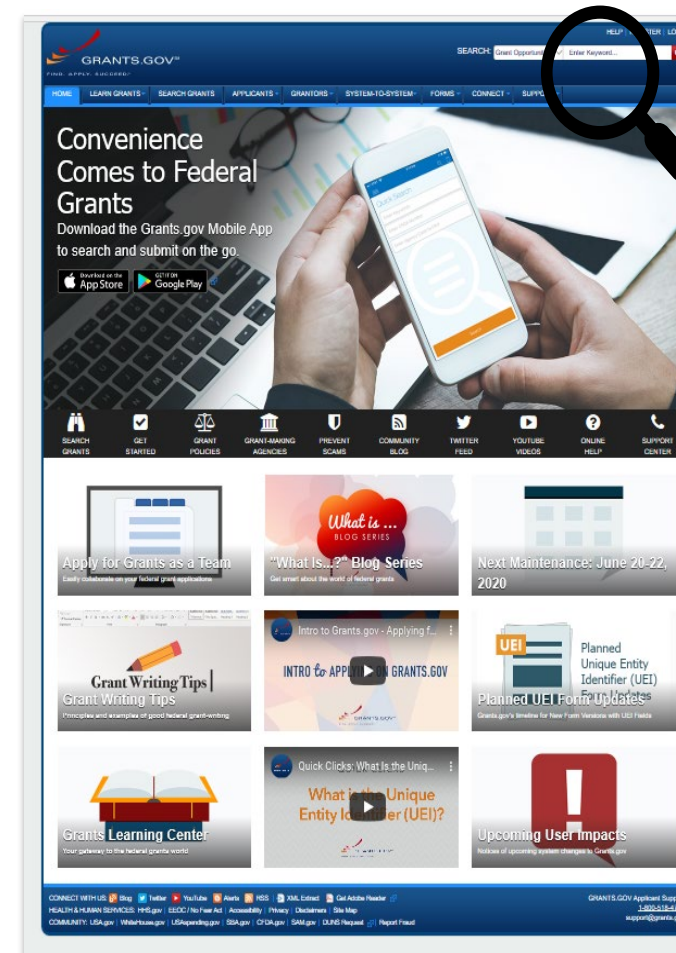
GRANTS.GOV

FIND. APPLY. SUCCEED.

HELP | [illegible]TER | LO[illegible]

SEARCH: Grant Opportuni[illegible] Enter Keyword...

HOME | LEARN GRANTS | SEARCH GRANTS | APPLICANTS | GRANTORS | SYSTEM-TO-SYSTEM | FORMS | CONNECT | SUPPO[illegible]

Convenience Comes to Federal Grants

Download the Grants.gov Mobile App to search and submit on the go.

Download on the App Store

GET IT ON Google Play

Quick Search

SEARCH GRANTS | GET STARTED | GRANT POLICIES | GRANT-MAKING AGENCIES | PREVENT SCAMS | COMMUNITY BLOG | TWITTER FEED | YOUTUBE VIDEOS | ONLINE HELP | SUPPORT CENTER

Apply for Grants as a Team
Easily collaborate on your federal grant applications

What is ... BLOG SERIES
"What Is...?" Blog Series
Get smart about the world of federal grants

Next Maintenance: June 20-22, 2020

Grant Writing Tips
Grant Writing Tips
Principles and examples of good federal grant-writing

Intro to Grants.gov - Applying f...
INTRO to APPLYING ON GRANTS.GOV
GRANTS.GOV

UEI
Planned Unique Entity Identifier (UEI) Form Updates
Planned UEI Form Updates
Grants.gov's timeline for New Form Versions with UEI Fields

Grants Learning Center
Your gateway to the federal grants world

Quick Clicks: What Is the Uniqu...
What is the Unique Entity Identifier (UEI)?

Upcoming User Impacts
Notices of upcoming system changes to Grants.gov

CONNECT WITH US: Blog | Twitter | YouTube | Alerts | RSS | XML Extract | Get Adobe Reader
HEALTH & HUMAN SERVICES: HHS.gov | EEOC / No Fear Act | Accessibility | Privacy | Disclaimers | Site Map
COMMUNITY: USA.gov | WhiteHouse.gov | USAspending.gov | SBA.gov | CFDA.gov | SAM.gov | DUNS Request | Report Fraud

GRANTS.GOV Applicant Supp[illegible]
1-800-518-4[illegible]
support@grants.g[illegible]